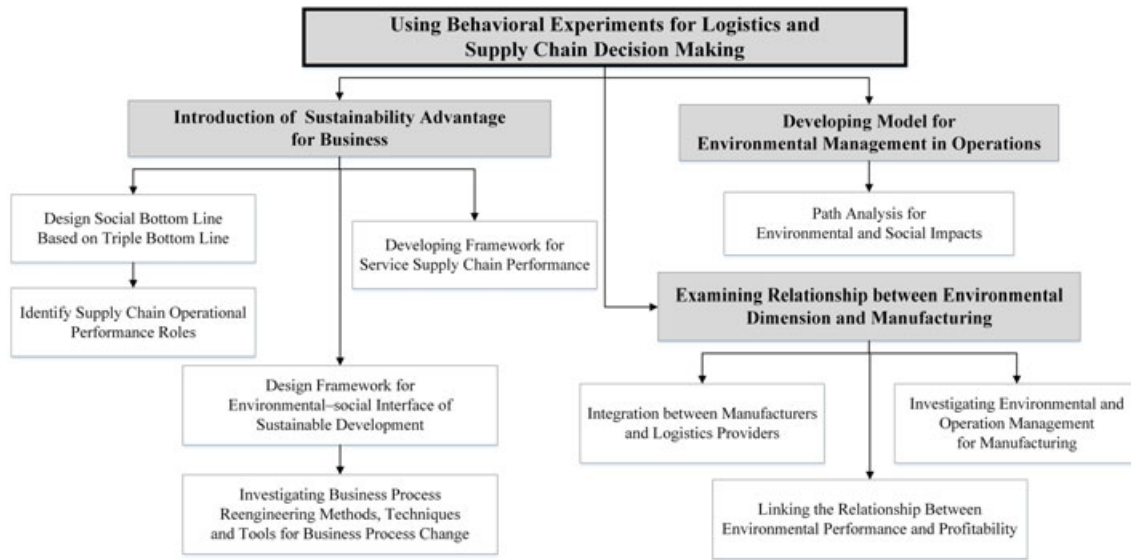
Using Behavioral Experiments for Logistics and Supply Chain Decision Making

Introduction of Sustainability Advantage for Business

Design Social Bottom Line Based on Triple Bottom Line

Identify Supply Chain Operational Performance Roles

Developing Framework for Service Supply Chain Performance

Design Framework for Environmental–social Interface of Sustainable Development

Investigating Business Process Reengineering Methods, Techniques and Tools for Business Process Change

Developing Model for Environmental Management in Operations

Path Analysis for Environmental and Social Impacts

Examining Relationship between Environmental Dimension and Manufacturing

Integration between Manufacturers and Logistics Providers

Investigating Environmental and Operation Management for Manufacturing

Linking the Relationship Between Environmental Performance and Profitability